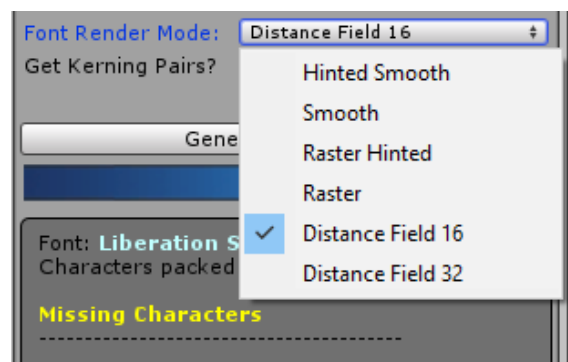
Font Render Mode: Distance Field 16
Get Kerning Pairs?
Hinted Smooth
Smooth
Raster Hinted
Raster
Distance Field 16
Distance Field 32
Gene
Font: Liberation S
Characters packed
Missing Characters
----------------------------------------